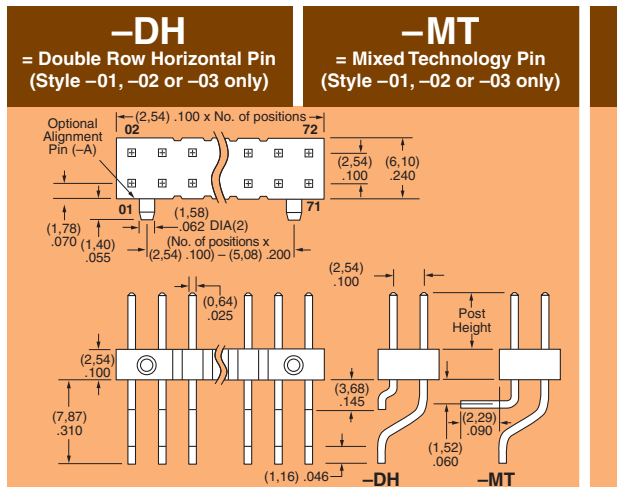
–DH
= Double Row Horizontal Pin
(Style –01, –02 or –03 only)

–MT
= Mixed Technology Pin
(Style –01, –02 or –03 only)

(2,54) .100 x No. of positions
02
72
Optional Alignment Pin (–A)
(2,54) .100
(6,10) .240
01
71
(1,78) .070
(1,40) .055
(1,58) .062 DIA(2)
(No. of positions x (2,54) .100) – (5,08) .200
(0,64) .025
(2,54) .100
(7,87) .310
(3,68) .145
(1,16) .046
(2,54) .100
Post Height
(2,29) .090
(1,52) .060
–DH
–MT